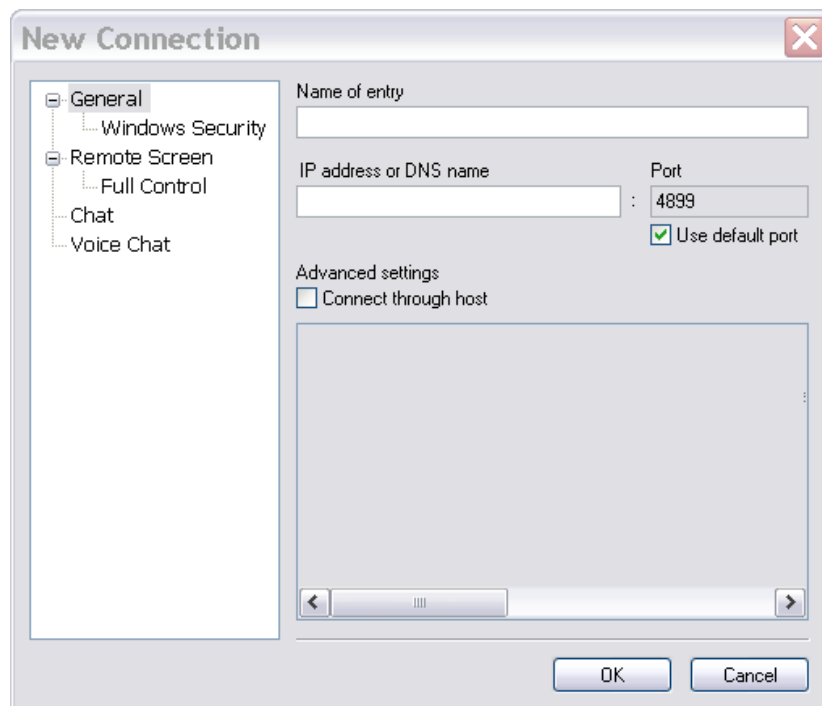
New Connection

General
Windows Security
Remote Screen
Full Control
Chat
Voice Chat

Name of entry

IP address or DNS name

Port

:

4899

Use default port

Advanced settings

Connect through host

OK

Cancel